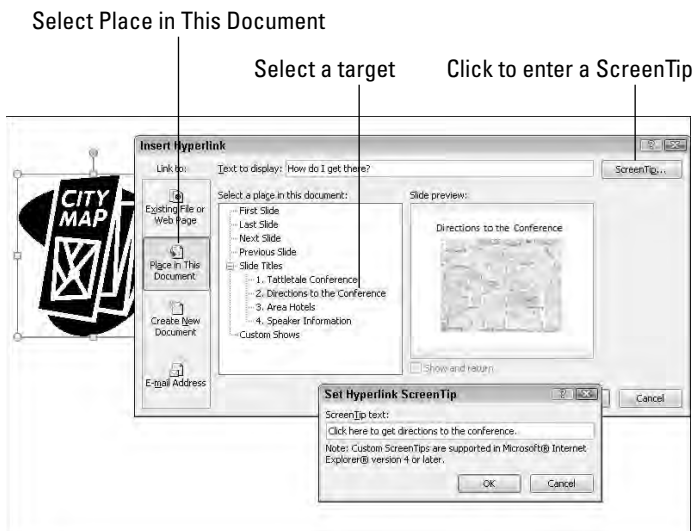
Select Place in This Document

Select a target

Click to enter a ScreenTip

Insert Hyperlink

Link to:

Text to display: How do I get there?

ScreenTip...

Existing File or Web Page

Place in This Document

Create New Document

E-mail Address

Select a place in this document:

First Slide

Last Slide

Next Slide

Previous Slide

Slide Titles

1. Tattletale Conference

2. Directions to the Conference

3. Area Hotels

4. Speaker Information

Custom Shows

Slide preview:

Directions to the Conference

Show and return

CITY MAP

Cancel

Set Hyperlink ScreenTip

ScreenTip text:

Click here to get directions to the conference.

Note: Custom ScreenTips are supported in Microsoft® Internet Explorer® version 4 or later.

OK

Cancel